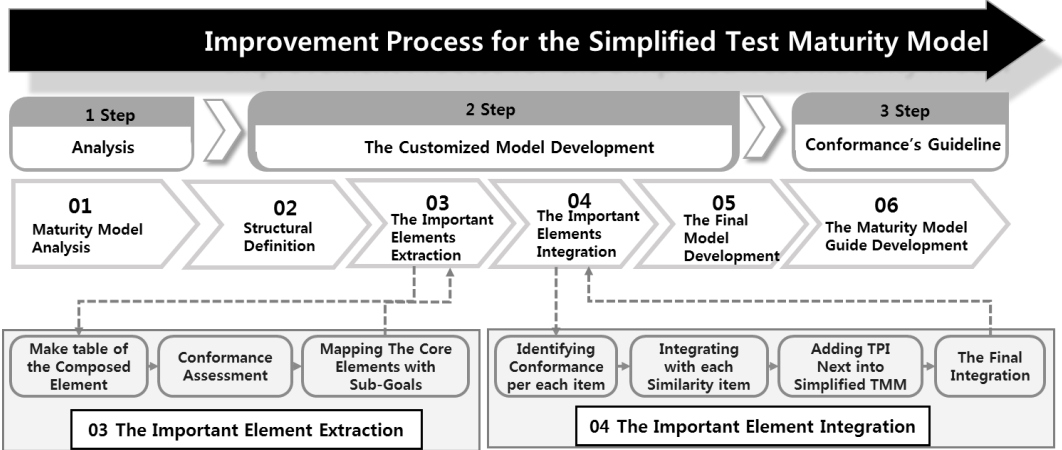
Improvement Process for the Simplified Test Maturity Model

1 Step
Analysis

2 Step
The Customized Model Development

3 Step
Conformance's Guideline

01
Maturity Model Analysis

02
Structural Definition

03
The Important Elements Extraction

04
The Important Elements Integration

05
The Final Model Development

06
The Maturity Model Guide Development

Make table of the Composed Element

Conformance Assessment

Mapping The Core Elements with Sub-Goals

03 The Important Element Extraction

Identifying Conformance per each item

Integrating with each Similarity item

Adding TPI Next into Simplified TMM

The Final Integration

04 The Important Element Integration